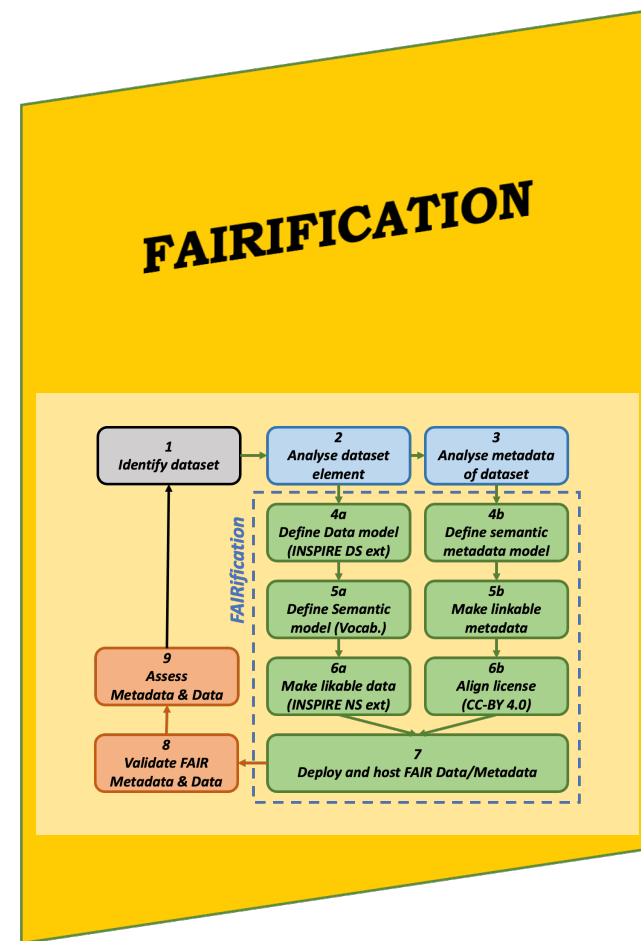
FAIRIFICATION

1
Identify dataset

2
Analyse dataset element

3
Analyse metadata of dataset

FAIRification

4a
Define Data model (INSPIRE DS ext)

4b
Define semantic metadata model

5a
Define Semantic model (Vocab.)

5b
Make linkable metadata

6a
Make likable data (INSPIRE NS ext)

6b
Align license (CC-BY 4.0)

7
Deploy and host FAIR Data/Metadata

8
Validate FAIR Metadata & Data

9
Assess Metadata & Data